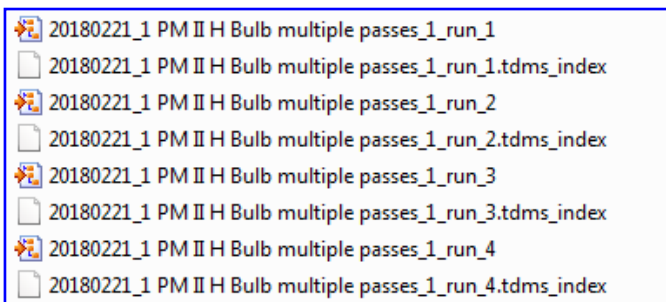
20180221_1 PM II H Bulb multiple passes_1_run_1
20180221_1 PM II H Bulb multiple passes_1_run_1.tdms_index
20180221_1 PM II H Bulb multiple passes_1_run_2
20180221_1 PM II H Bulb multiple passes_1_run_2.tdms_index
20180221_1 PM II H Bulb multiple passes_1_run_3
20180221_1 PM II H Bulb multiple passes_1_run_3.tdms_index
20180221_1 PM II H Bulb multiple passes_1_run_4
20180221_1 PM II H Bulb multiple passes_1_run_4.tdms_index